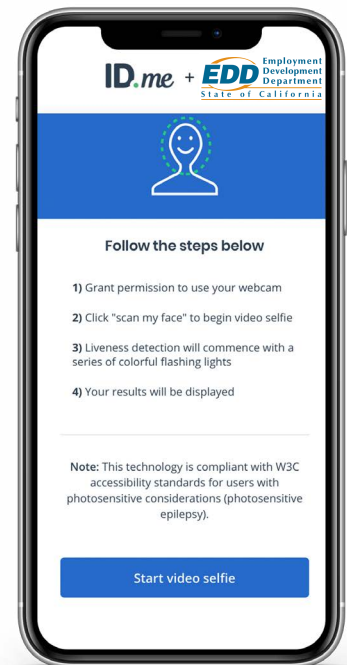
ID.me + EDD Employment Development Department State of California

Follow the steps below

1) Grant permission to use your webcam

2) Click "scan my face" to begin video selfie

3) Liveness detection will commence with a series of colorful flashing lights

4) Your results will be displayed

Note: This technology is compliant with W3C accessibility standards for users with photosensitive considerations (photosensitive epilepsy).

Start video selfie